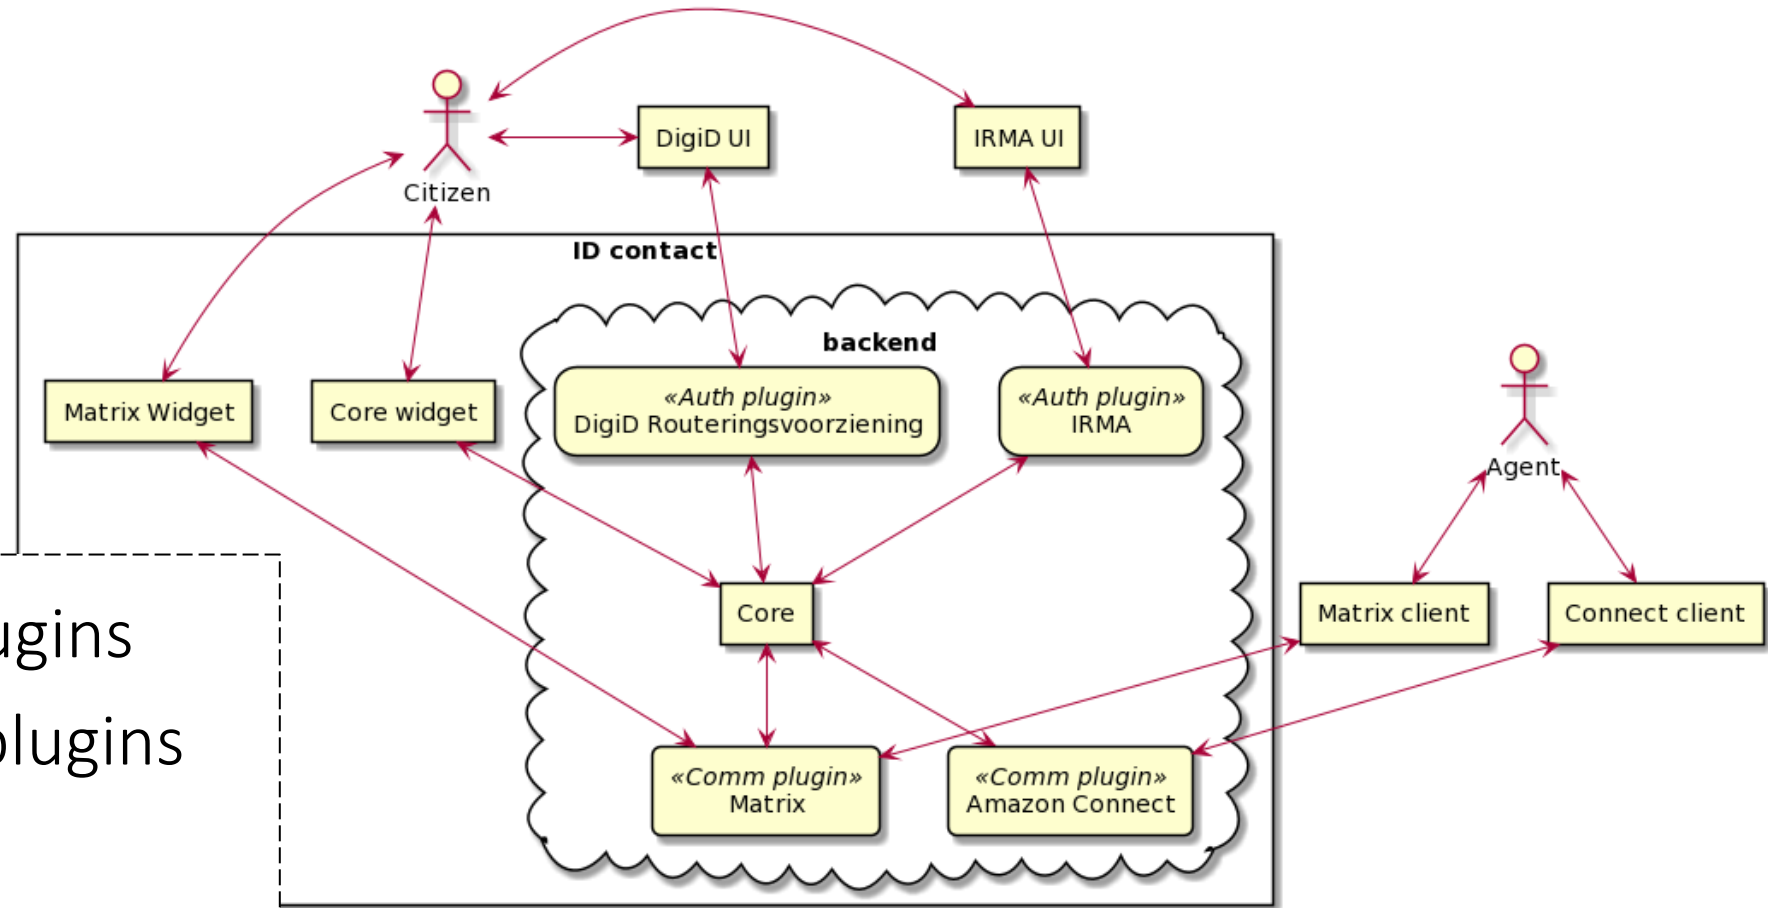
Citizen

DigiD UI

IRMA UI

ID contact

backend

Matrix Widget

Core widget

«Auth plugin»
DigiD Routeringsvoorziening

«Auth plugin»
IRMA

Agent

Core

Matrix client

Connect client

«Comm plugin»
Matrix

«Comm plugin»
Amazon Connect

ugins

plugins